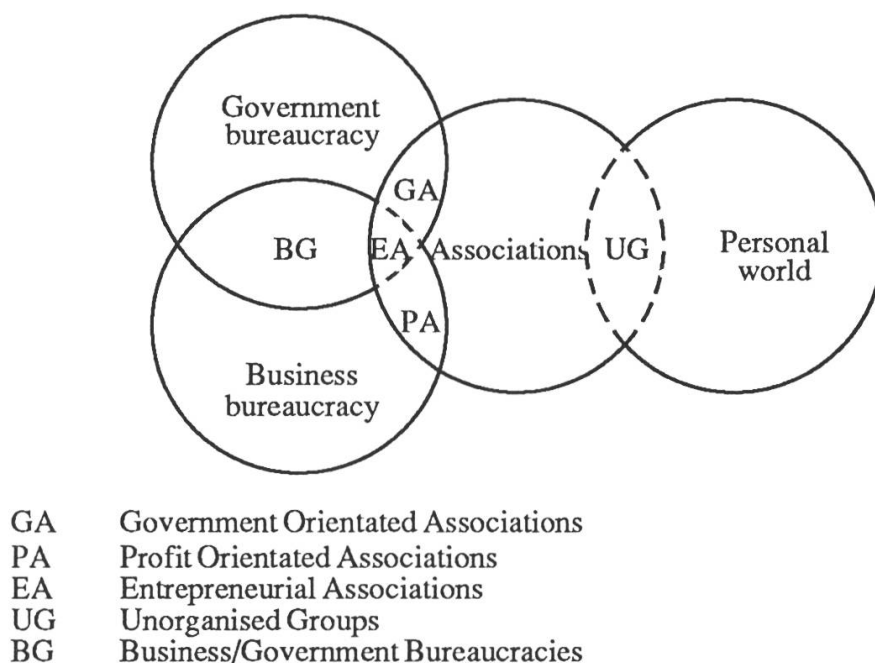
Government bureaucracy

GA

BG

EA

Associations

UG

Personal world

PA

Business bureaucracy

GA Government Orientated Associations
PA Profit Orientated Associations
EA Entrepreneurial Associations
UG Unorganised Groups
BG Business/Government Bureaucracies